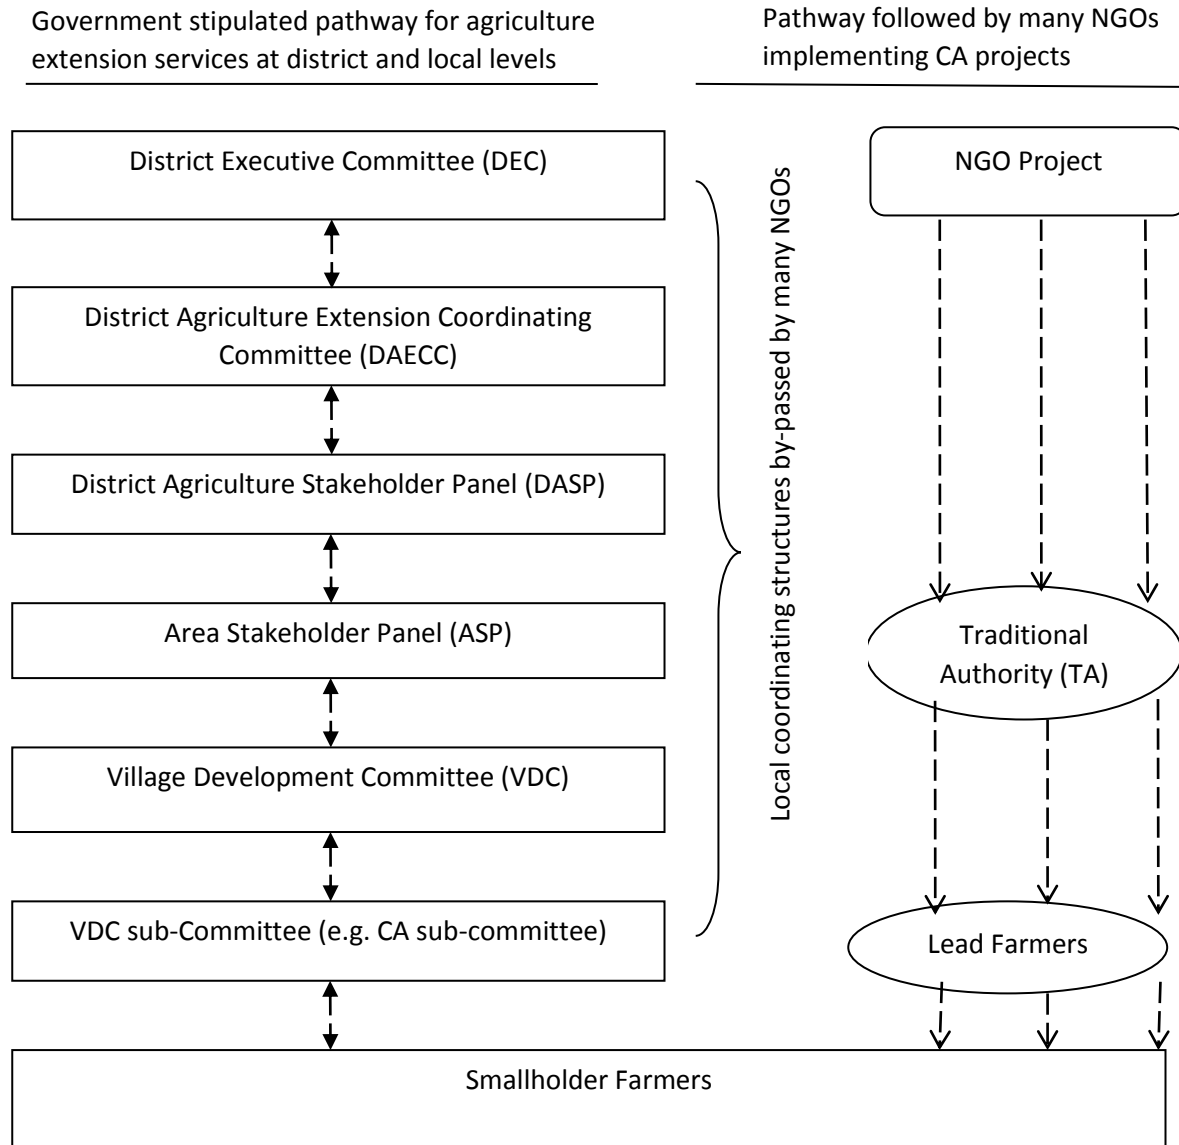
Government stipulated pathway for agriculture extension services at district and local levels

Pathway followed by many NGOs implementing CA projects

District Executive Committee (DEC)

District Agriculture Extension Coordinating Committee (DAECC)

District Agriculture Stakeholder Panel (DASP)

Area Stakeholder Panel (ASP)

Village Development Committee (VDC)

VDC sub-Committee (e.g. CA sub-committee)

Local coordinating structures by-passed by many NGOs

NGO Project

Traditional Authority (TA)

Lead Farmers

Smallholder Farmers